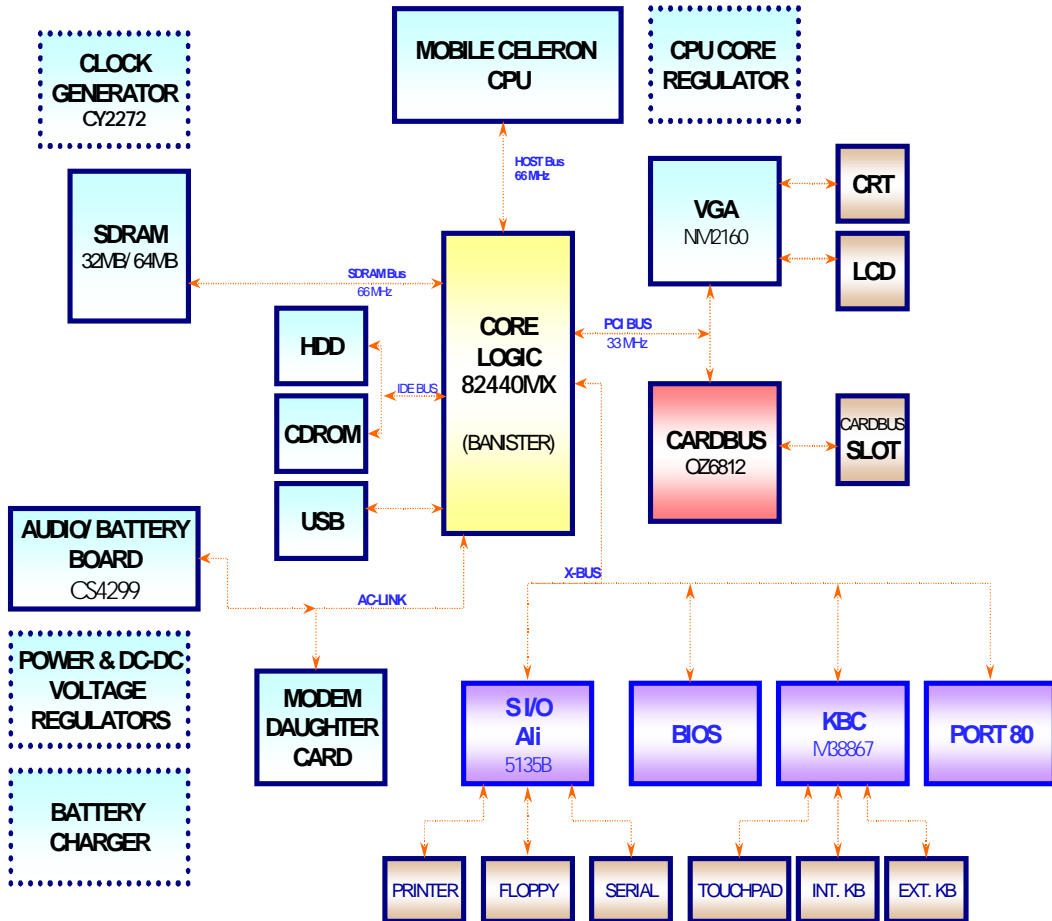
CLOCK GENERATOR
CY2272

MOBILE CELERON CPU

CPU CORE REGULATOR

HOST Bus
66 MHz

SDRAM
32MB/ 64MB

SDRAM Bus
66 MHz

VGA
NM2160

CRT

LCD

HDD

CORE LOGIC
82440MX
(BANISTER)

PCI BUS
33 MHz

IDE BUS

CDROM

CARDBUS
OZ6812

CARDBUS
SLOT

USB

AUDIO/ BATTERY BOARD
CS4299

X-BUS

AC-LINK

POWER & DC-DC VOLTAGE REGULATORS

MODEM DAUGHTER CARD

S I/O
Ali
5135B

BIOS

KBC
M38867

PORT 80

BATTERY CHARGER

PRINTER

FLOPPY

SERIAL

TOUCHPAD

INT. KB

EXT. KB